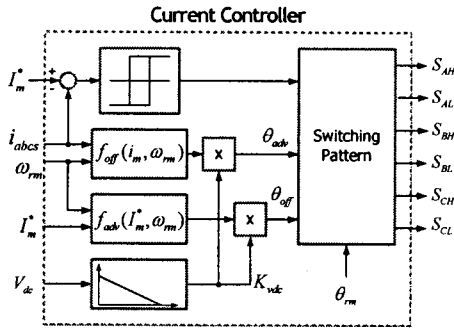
Current Controller

$I_m^*$

$i_{abcs}$

$\omega_{rm}$

$I_m^*$

$V_{dc}$

$f_{off}(i_m, \omega_{rm})$

$f_{adv}(I_m^*, \omega_{rm})$

x

x

$\theta_{adv}$

$\theta_{off}$

$K_{vdc}$

Switching Pattern

$\theta_{rm}$

$S_{AH}$

$S_{AL}$

$S_{BH}$

$S_{BL}$

$S_{CH}$

$S_{CL}$